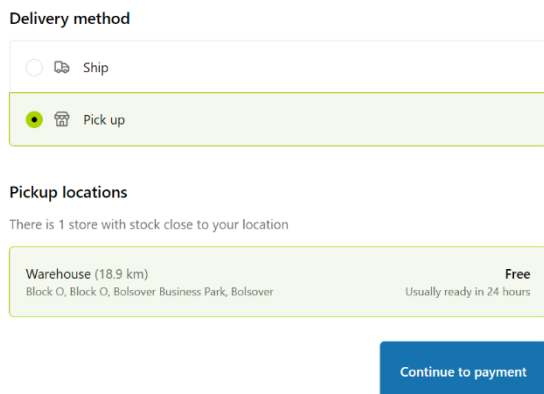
Delivery method

Ship

Pick up

Pickup locations

There is 1 store with stock close to your location

Warehouse (18.9 km)
Block O, Block O, Bolsover Business Park, Bolsover

Free
Usually ready in 24 hours

Continue to payment